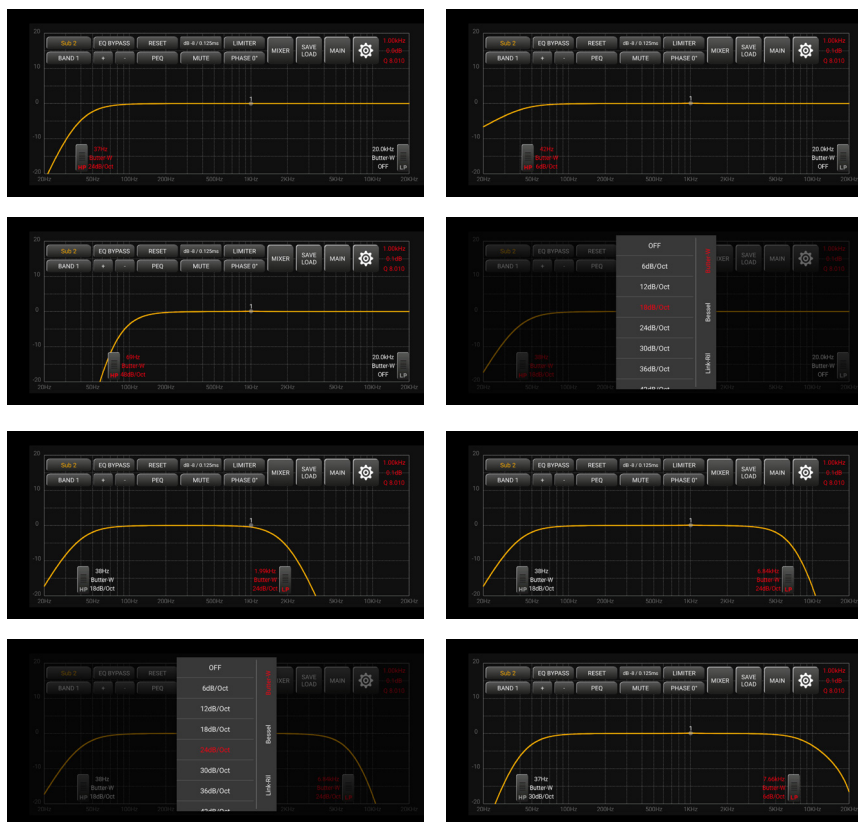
20
Sub 2 | EQ BYPASS | RESET | dB -8 / 0.125ms | LIMITER | MIXER | SAVE LOAD | MAIN
BAND 1 | + | - | PEQ | MUTE | PHASE 0°
1.00kHz
0.1dB
Q 0.010
10
0
-10
-20
1
62Hz
Butter-W
24dB/Oct
HP
20.0kHz
Butter-W
OFF
LP
20Hz 50Hz 100Hz 200Hz 500Hz 1KHz 2KHz 5KHz 10KHz 20KHz

20
Sub 2 | EQ BYPASS | RESET | dB -8 / 0.125ms | LIMITER | MIXER | SAVE LOAD | MAIN
BAND 1 | + | - | PEQ | MUTE | PHASE 0°
1.00kHz
0.1dB
Q 0.010
10
0
-10
-20
1
42Hz
Butter-W
6dB/Oct
HP
20.0kHz
Butter-W
OFF
LP
20Hz 50Hz 100Hz 200Hz 500Hz 1KHz 2KHz 5KHz 10KHz 20KHz

20
Sub 2 | EQ BYPASS | RESET | dB -8 / 0.125ms | LIMITER | MIXER | SAVE LOAD | MAIN
BAND 1 | + | - | PEQ | MUTE | PHASE 0°
1.00kHz
0.1dB
Q 0.010
10
0
-10
-20
1
60Hz
Butter-W
48dB/Oct
HP
20.0kHz
Butter-W
OFF
LP
20Hz 50Hz 100Hz 200Hz 500Hz 1KHz 2KHz 5KHz 10KHz 20KHz

20
Sub 2 | EQ BYPASS | RESET | dB -8 / 0.125ms | LIMITER | MIXER | SAVE LOAD | MAIN
BAND 1 | + | - | PEQ | MUTE | PHASE 0°
1.00kHz
0.1dB
Q 0.010
OFF
6dB/Oct
12dB/Oct
18dB/Oct
24dB/Oct
30dB/Oct
36dB/Oct
42dB/Oct
Butter-W
Bessel
Link-Ri
10
0
-10
-20
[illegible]
Butter-W
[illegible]
HP
20.0kHz
Butter-W
OFF
LP
20Hz 50Hz 100Hz 200Hz 500Hz 1KHz 2KHz 5KHz 10KHz 20KHz

20
Sub 2 | EQ BYPASS | RESET | dB -8 / 0.125ms | LIMITER | MIXER | SAVE LOAD | MAIN
BAND 1 | + | - | PEQ | MUTE | PHASE 0°
1.00kHz
0.1dB
Q 0.010
10
0
-10
-20
1
38Hz
Butter-W
18dB/Oct
HP
1.19kHz
Butter-W
24dB/Oct
LP
20Hz 50Hz 100Hz 200Hz 500Hz 1KHz 2KHz 5KHz 10KHz 20KHz

20
Sub 2 | EQ BYPASS | RESET | dB -8 / 0.125ms | LIMITER | MIXER | SAVE LOAD | MAIN
BAND 1 | + | - | PEQ | MUTE | PHASE 0°
1.00kHz
0.1dB
Q 0.010
10
0
-10
-20
1
38Hz
Butter-W
18dB/Oct
HP
6.44kHz
Butter-W
24dB/Oct
LP
20Hz 50Hz 100Hz 200Hz 500Hz 1KHz 2KHz 5KHz 10KHz 20KHz

20
Sub 2 | EQ BYPASS | RESET | MIXER | SAVE LOAD | MAIN
BAND 1 | + | - | PEQ
OFF
6dB/Oct
12dB/Oct
18dB/Oct
24dB/Oct
30dB/Oct
36dB/Oct
42dB/Oct
Butter-W
Bessel
Link-Ri
1.00kHz
0.1dB
Q 0.010
10
0
-10
-20
38Hz
Butter-W
18dB/Oct
HP
6.44kHz
Butter-W
24dB/Oct
LP
20Hz 50Hz 100Hz 200Hz 500Hz 5KHz 10KHz 20KHz

20
Sub 2 | EQ BYPASS | RESET | dB -8 / 0.125ms | LIMITER | MIXER | SAVE LOAD | MAIN
BAND 1 | + | - | PEQ | MUTE | PHASE 0°
1.00kHz
0.1dB
Q 0.010
10
0
-10
-20
1
37Hz
Butter-W
30dB/Oct
HP
7.44kHz
Butter-W
48dB/Oct
LP
20Hz 50Hz 100Hz 200Hz 500Hz 1KHz 2KHz 5KHz 10KHz 20KHz